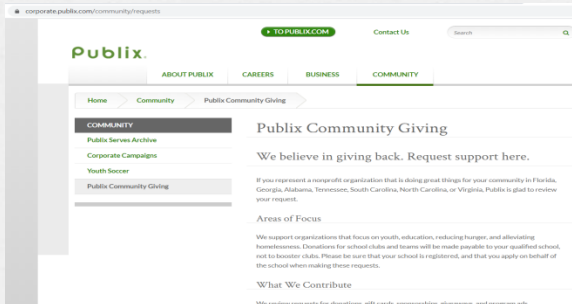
corporate.publix.com/community/requests

▸ TO PUBLIX.COM
Contact Us
Search

Publix.

ABOUT PUBLIX
CAREERS
BUSINESS
COMMUNITY

Home
Community
Publix Community Giving

COMMUNITY
Publix Serves Archive
Corporate Campaigns
Youth Soccer
Publix Community Giving

Publix Community Giving

We believe in giving back. Request support here.

If you represent a nonprofit organization that is doing great things for your community in Florida, Georgia, Alabama, Tennessee, South Carolina, North Carolina, or Virginia, Publix is glad to review your request.

Areas of Focus

We support organizations that focus on youth, education, reducing hunger, and alleviating homelessness. Donations for school clubs and teams will be made payable to your qualified school, not to booster clubs. Please be sure that your school is registered, and that you apply on behalf of the school when making these requests.

What We Contribute

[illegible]